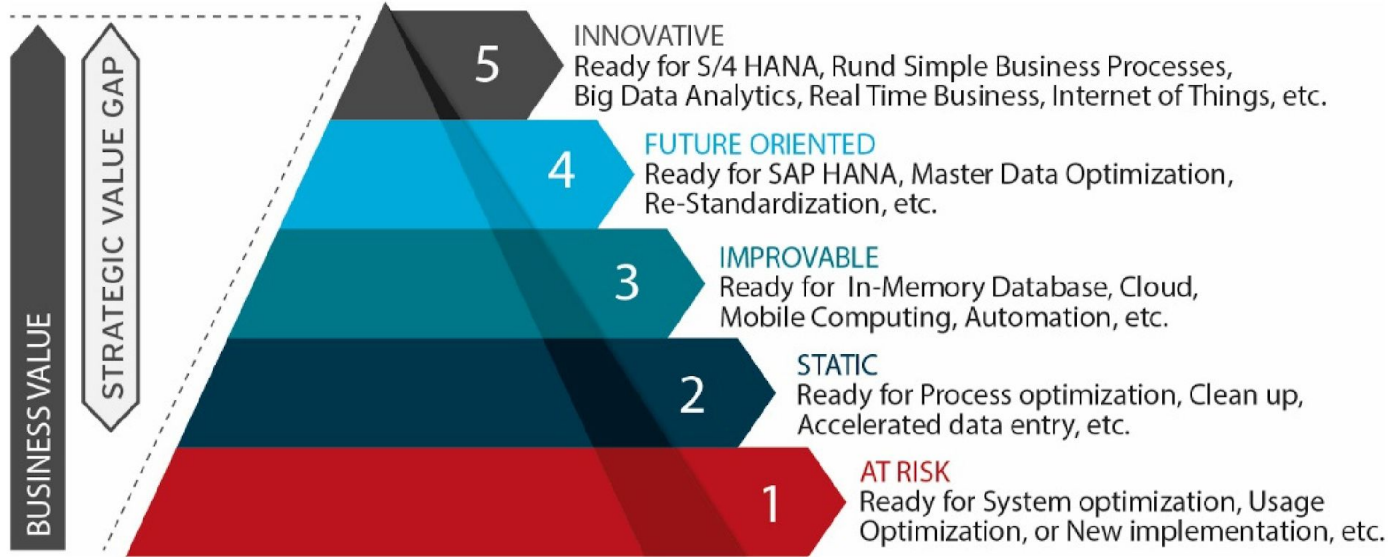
BUSINESS VALUE

STRATEGIC VALUE GAP

5
INNOVATIVE
Ready for S/4 HANA, Rund Simple Business Processes, Big Data Analytics, Real Time Business, Internet of Things, etc.

4
FUTURE ORIENTED
Ready for SAP HANA, Master Data Optimization, Re-Standardization, etc.

3
IMPROVABLE
Ready for In-Memory Database, Cloud, Mobile Computing, Automation, etc.

2
STATIC
Ready for Process optimization, Clean up, Accelerated data entry, etc.

1
AT RISK
Ready for System optimization, Usage Optimization, or New implementation, etc.